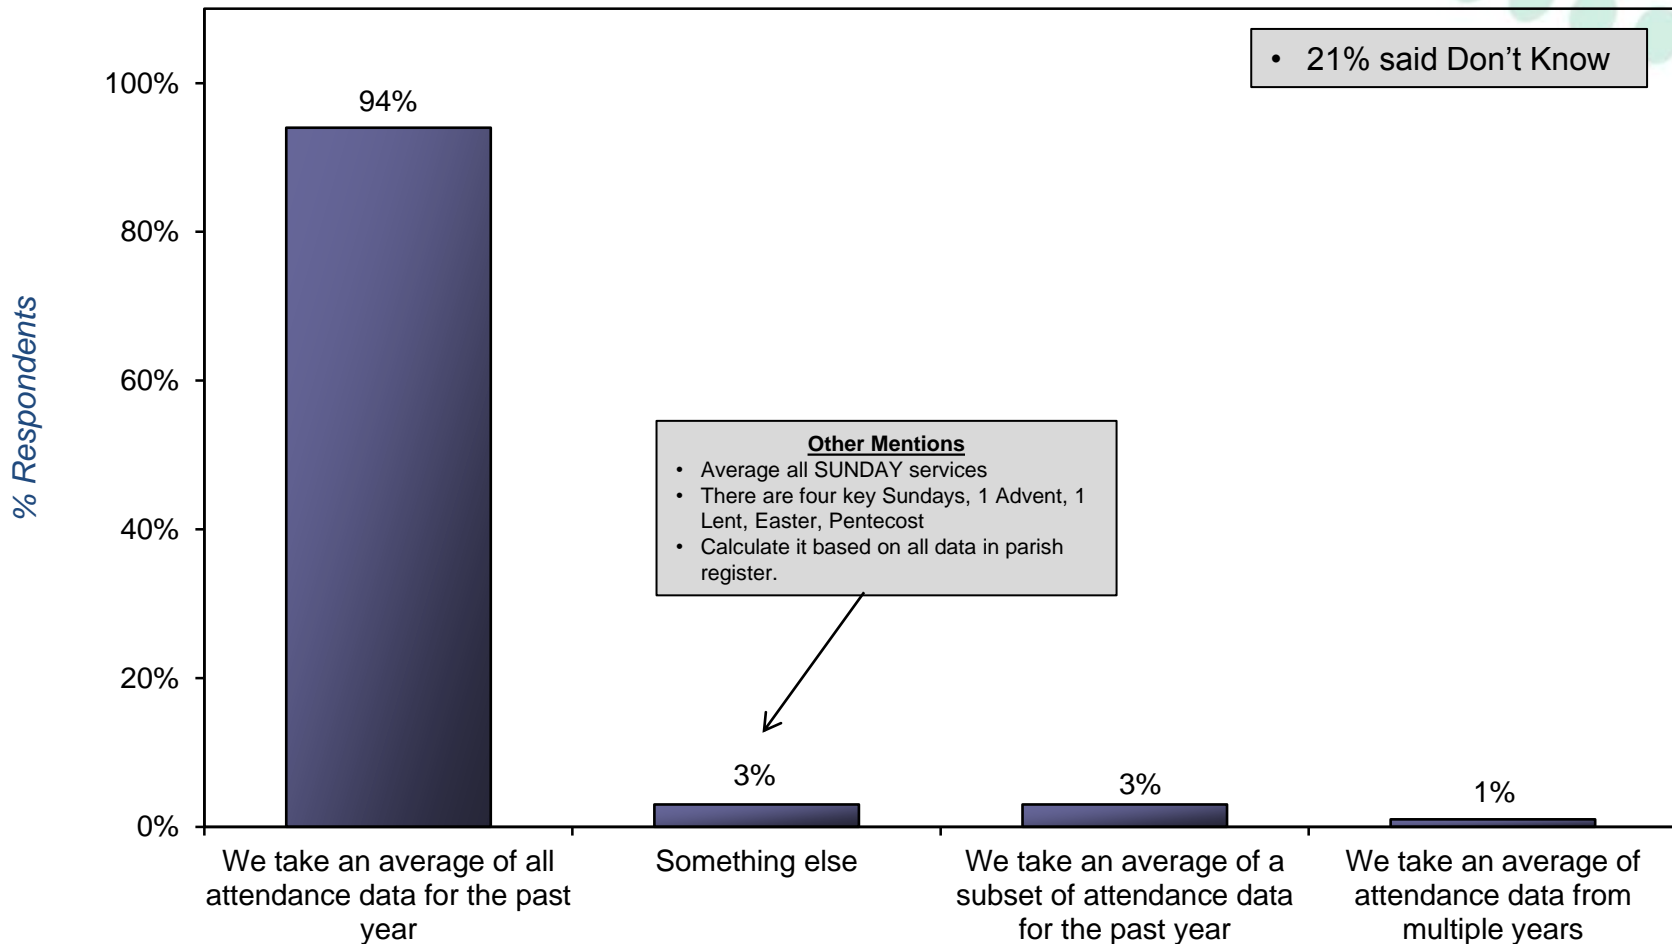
• 21% said Don't Know

% Respondents

100%
80%
60%
40%
20%
0%

94%

Other Mentions
• Average all SUNDAY services
• There are four key Sundays, 1 Advent, 1 Lent, Easter, Pentecost
• Calculate it based on all data in parish register.

3%
3%
1%

We take an average of all attendance data for the past year

Something else

We take an average of a subset of attendance data for the past year

We take an average of attendance data from multiple years